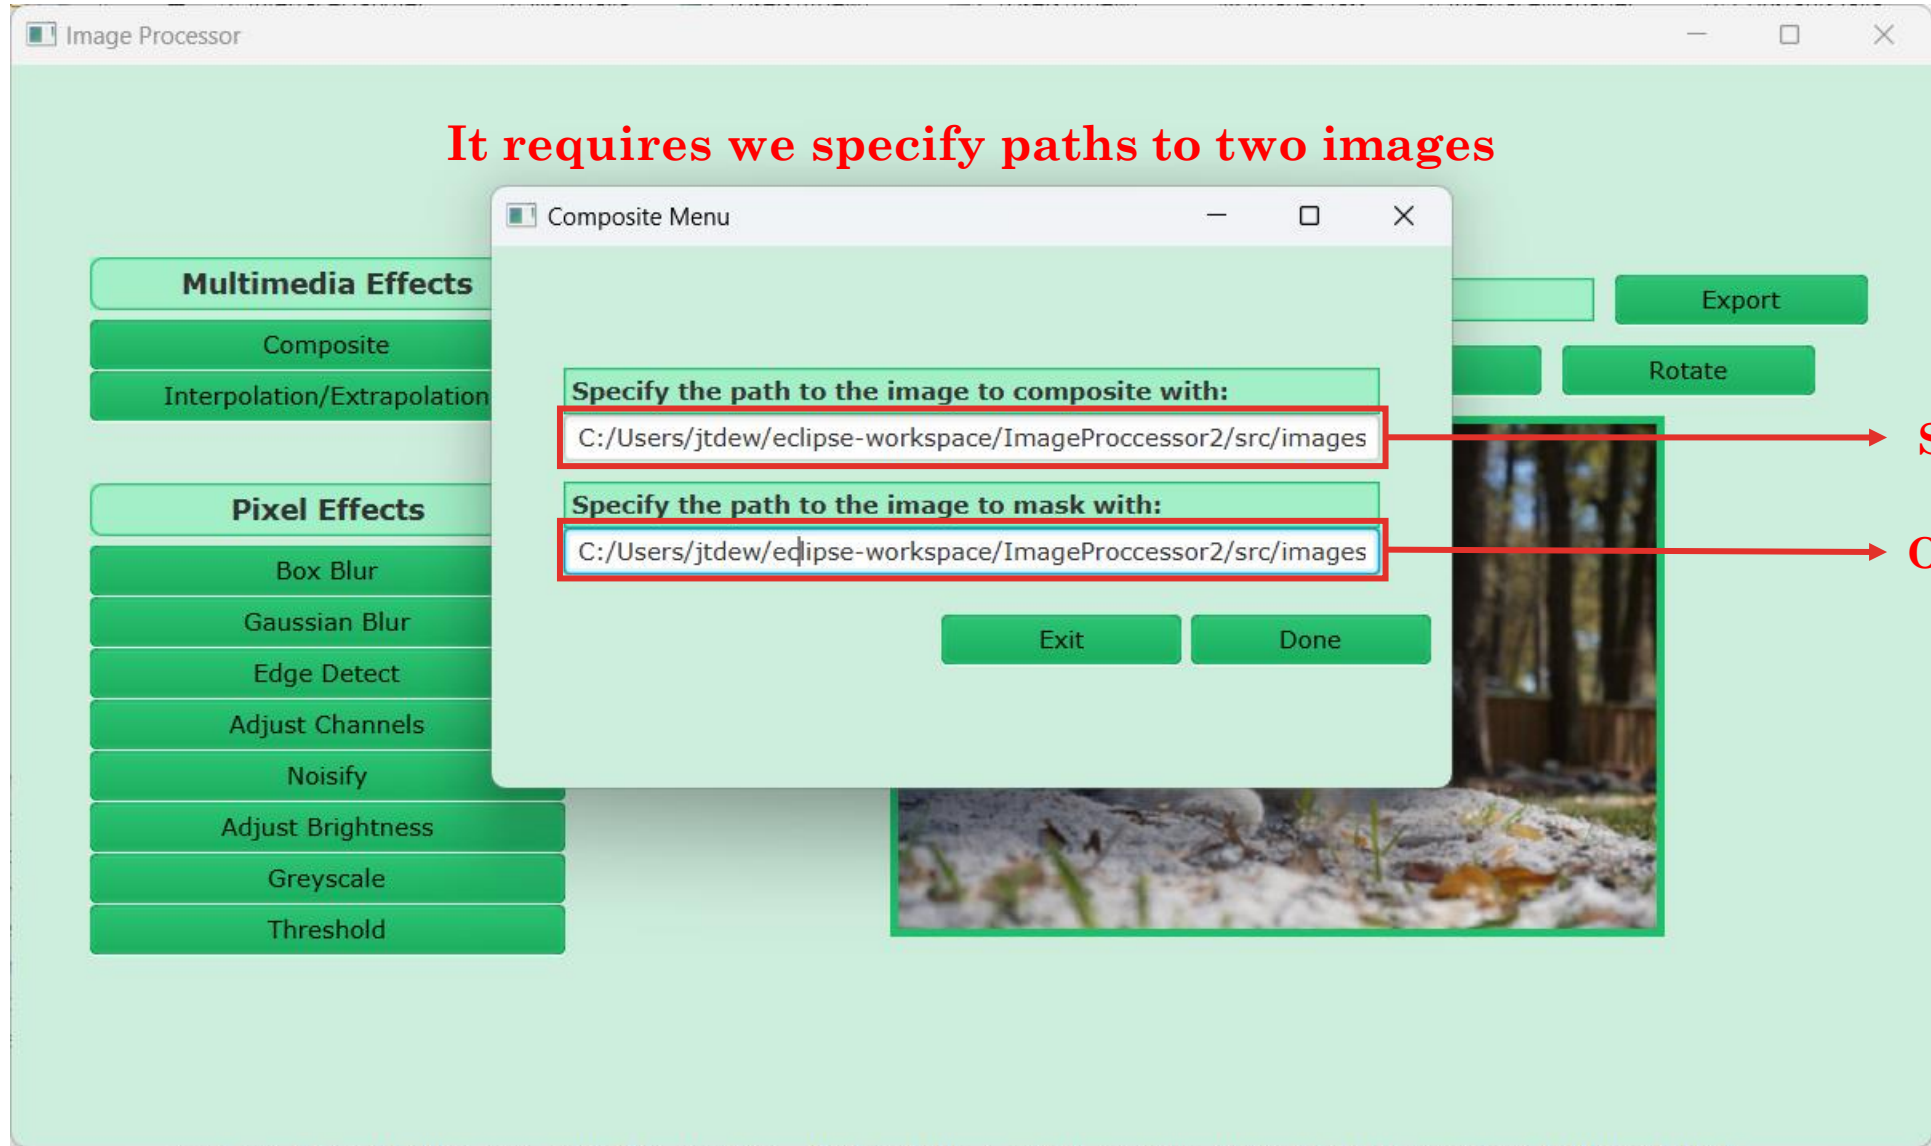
Image Processor

It requires we specify paths to two images

Composite Menu

Multimedia Effects

Composite

Interpolation/Extrapolation

Export

Rotate

Specify the path to the image to composite with:

C:/Users/jtdew/eclipse-workspace/ImageProccessor2/src/images

S

Pixel Effects

Specify the path to the image to mask with:

C:/Users/jtdew/eclipse-workspace/ImageProccessor2/src/images

C

Box Blur

Gaussian Blur

Edge Detect

Adjust Channels

Noisify

Adjust Brightness

Greyscale

Threshold

Exit

Done